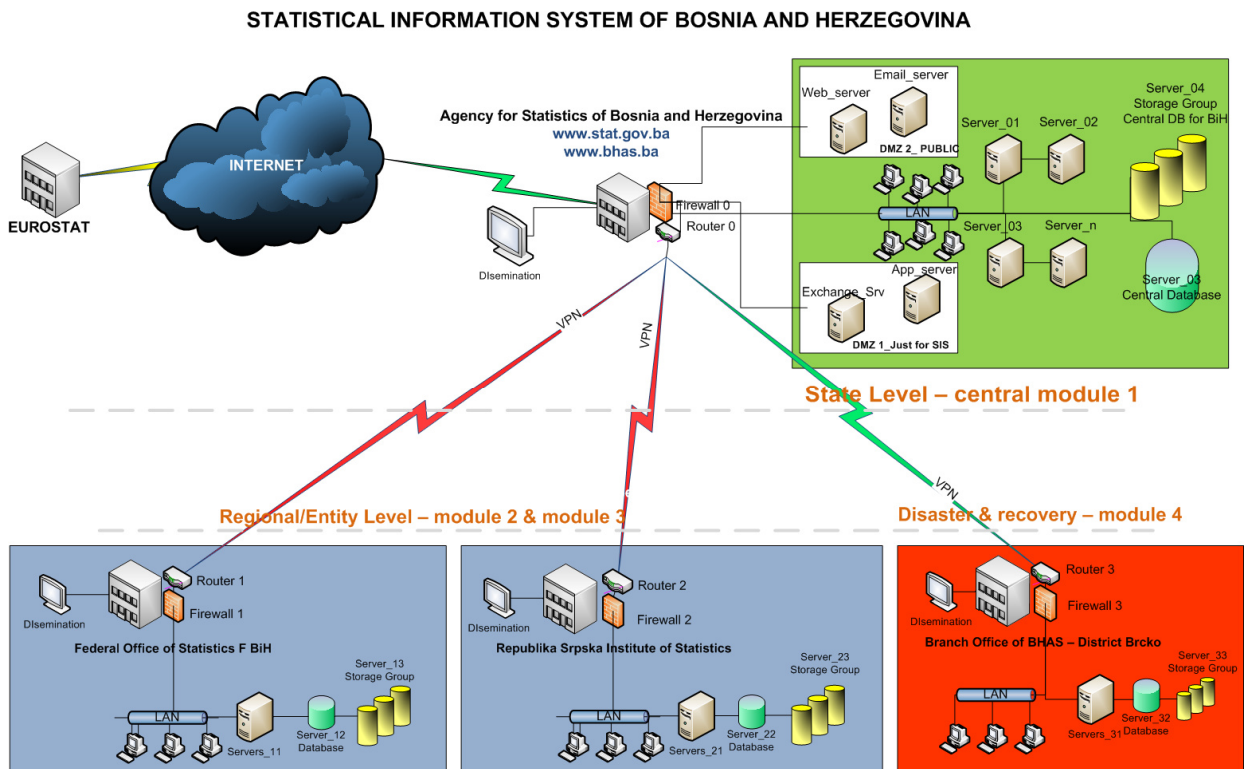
STATISTICAL INFORMATION SYSTEM OF BOSNIA AND HERZEGOVINA

EUROSTAT

INTERNET

Agency for Statistics of Bosnia and Herzegovina
www.stat.gov.ba
www.bhas.ba

DIsemination

Firewall 0
Router 0

Email_server
Web_server
DMZ 2_ PUBLIC

Server_01
Server_02
Server_04
Storage Group
Central DB for BiH

LAN

Server_03
Server_n

App_server
Exchange_Srv
DMZ 1_Just for SIS

Server_03
Central Database

VPN
VPN
VPN

State Level – central module 1

Regional/Entity Level – module 2 & module 3

Disaster & recovery – module 4

DIsemination
Router 1
Firewall 1
Federal Office of Statistics F BiH
LAN
Servers_11
Server_12
Database
Server_13
Storage Group

DIsemination
Router 2
Firewall 2
Republika Srpska Institute of Statistics
LAN
Servers_21
Server_22
Database
Server_23
Storage Group

DIsemination
Router 3
Firewall 3
Branch Office of BHAS – District Brcko
LAN
Servers_31
Server_32
Database
Server_33
Storage Group